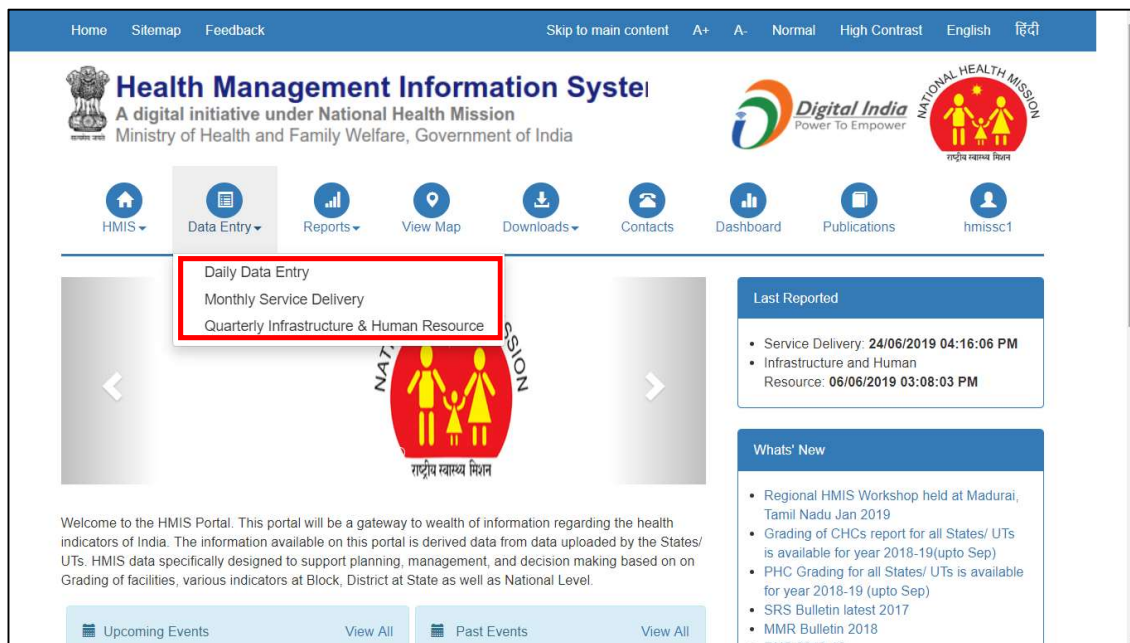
Home Sitemap Feedback Skip to main content A+ A- Normal High Contrast English हिंदी

सत्यमेव जयते

Health Management Information Syster

A digital initiative under National Health Mission

Ministry of Health and Family Welfare, Government of India

Digital India Power To Empower

NATIONAL HEALTH MISSION राष्ट्रीय स्वास्थ्य मिशन

HMIS Data Entry Reports View Map Downloads Contacts Dashboard Publications hmissc1

Daily Data Entry

Monthly Service Delivery

Quarterly Infrastructure & Human Resource

NAT SION

राष्ट्रीय स्वास्थ्य मिशन

Last Reported

- Service Delivery: 24/06/2019 04:16:06 PM
- Infrastructure and Human Resource: 06/06/2019 03:08:03 PM

Whats' New

- Regional HMIS Workshop held at Madurai, Tamil Nadu Jan 2019
- Grading of CHCs report for all States/ UTs is available for year 2018-19(upto Sep)
- PHC Grading for all States/ UTs is available for year 2018-19 (upto Sep)
- SRS Bulletin latest 2017
- MMR Bulletin 2018

Welcome to the HMIS Portal. This portal will be a gateway to wealth of information regarding the health indicators of India. The information available on this portal is derived data from data uploaded by the States/ UTs. HMIS data specifically designed to support planning, management, and decision making based on on Grading of facilities, various indicators at Block, District at State as well as National Level.

Upcoming Events View All

Past Events View All